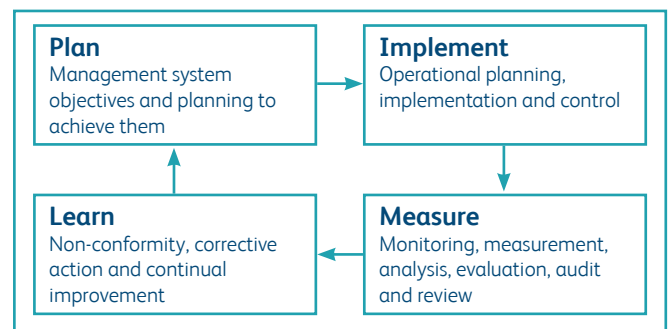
Plan
Management system objectives and planning to achieve them

Implement
Operational planning, implementation and control

Measure
Monitoring, measurement, analysis, evaluation, audit and review

Learn
Non-conformity, corrective action and continual improvement